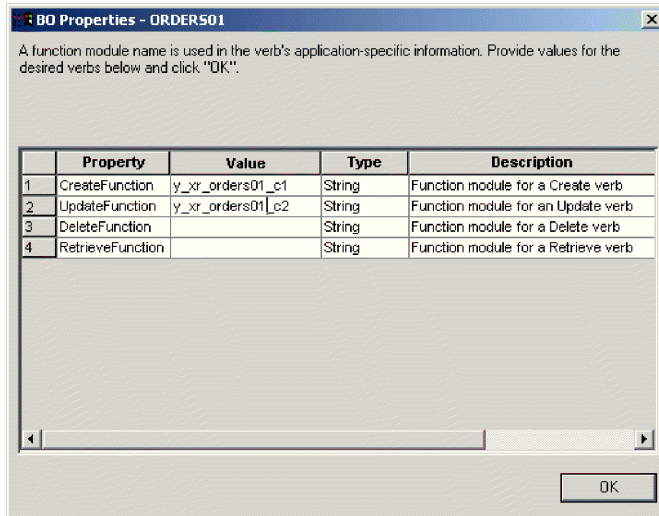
BO Properties - ORDERS01

A function module name is used in the verb's application-specific information. Provide values for the desired verbs below and click "OK".

|   | Property | Value | Type | Description |
|---|---|---|---|---|
| 1 | CreateFunction | y_xr_orders01_c1 | String | Function module for a Create verb |
| 2 | UpdateFunction | y_xr_orders01_c2 | String | Function module for an Update verb |
| 3 | DeleteFunction |  | String | Function module for a Delete verb |
| 4 | RetrieveFunction |  | String | Function module for a Retrieve verb |

OK